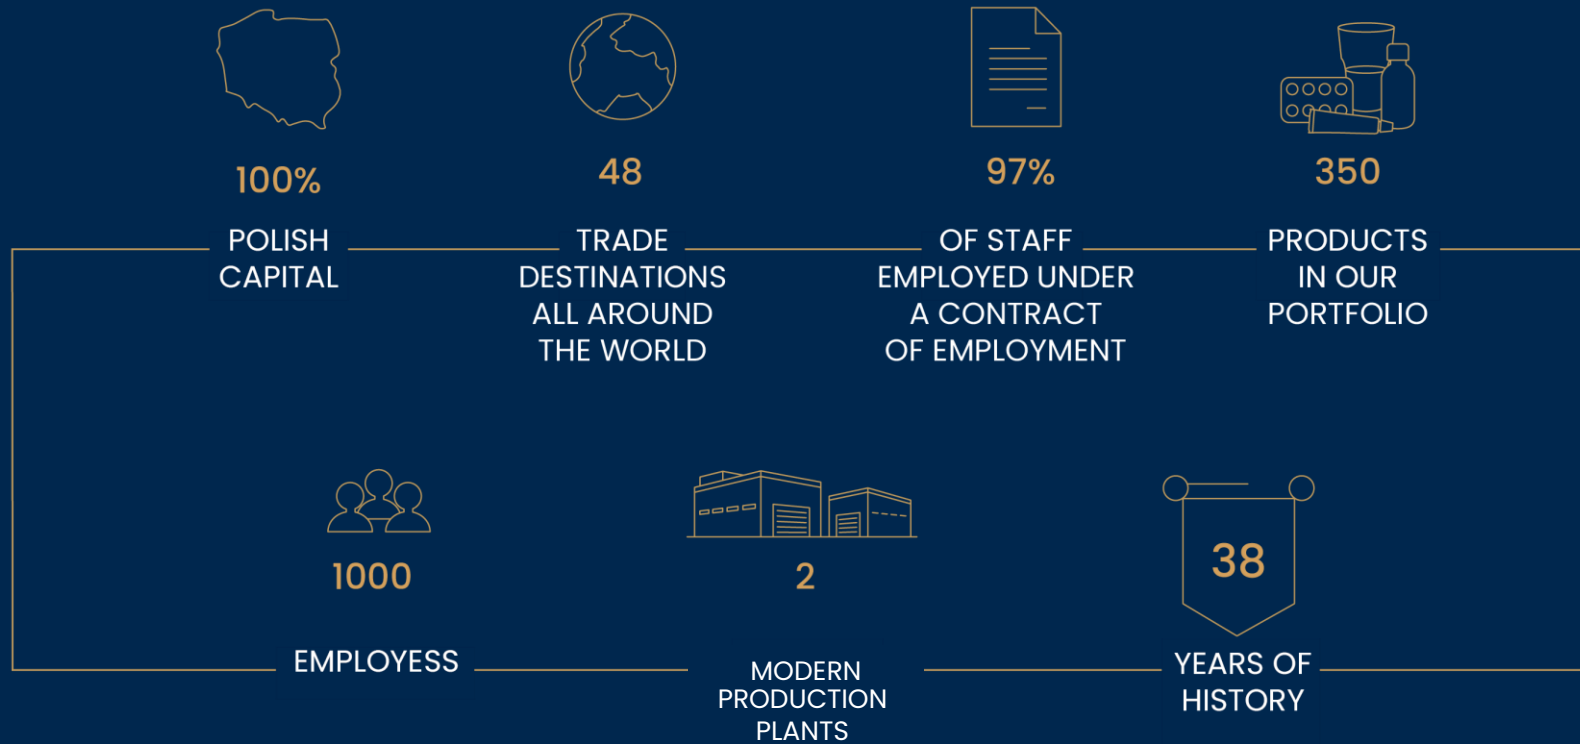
100%

POLISH CAPITAL

48

TRADE DESTINATIONS ALL AROUND THE WORLD

97%

OF STAFF EMPLOYED UNDER A CONTRACT OF EMPLOYMENT

350

PRODUCTS IN OUR PORTFOLIO

1000

EMPLOYESS

2

MODERN PRODUCTION PLANTS

38

YEARS OF HISTORY